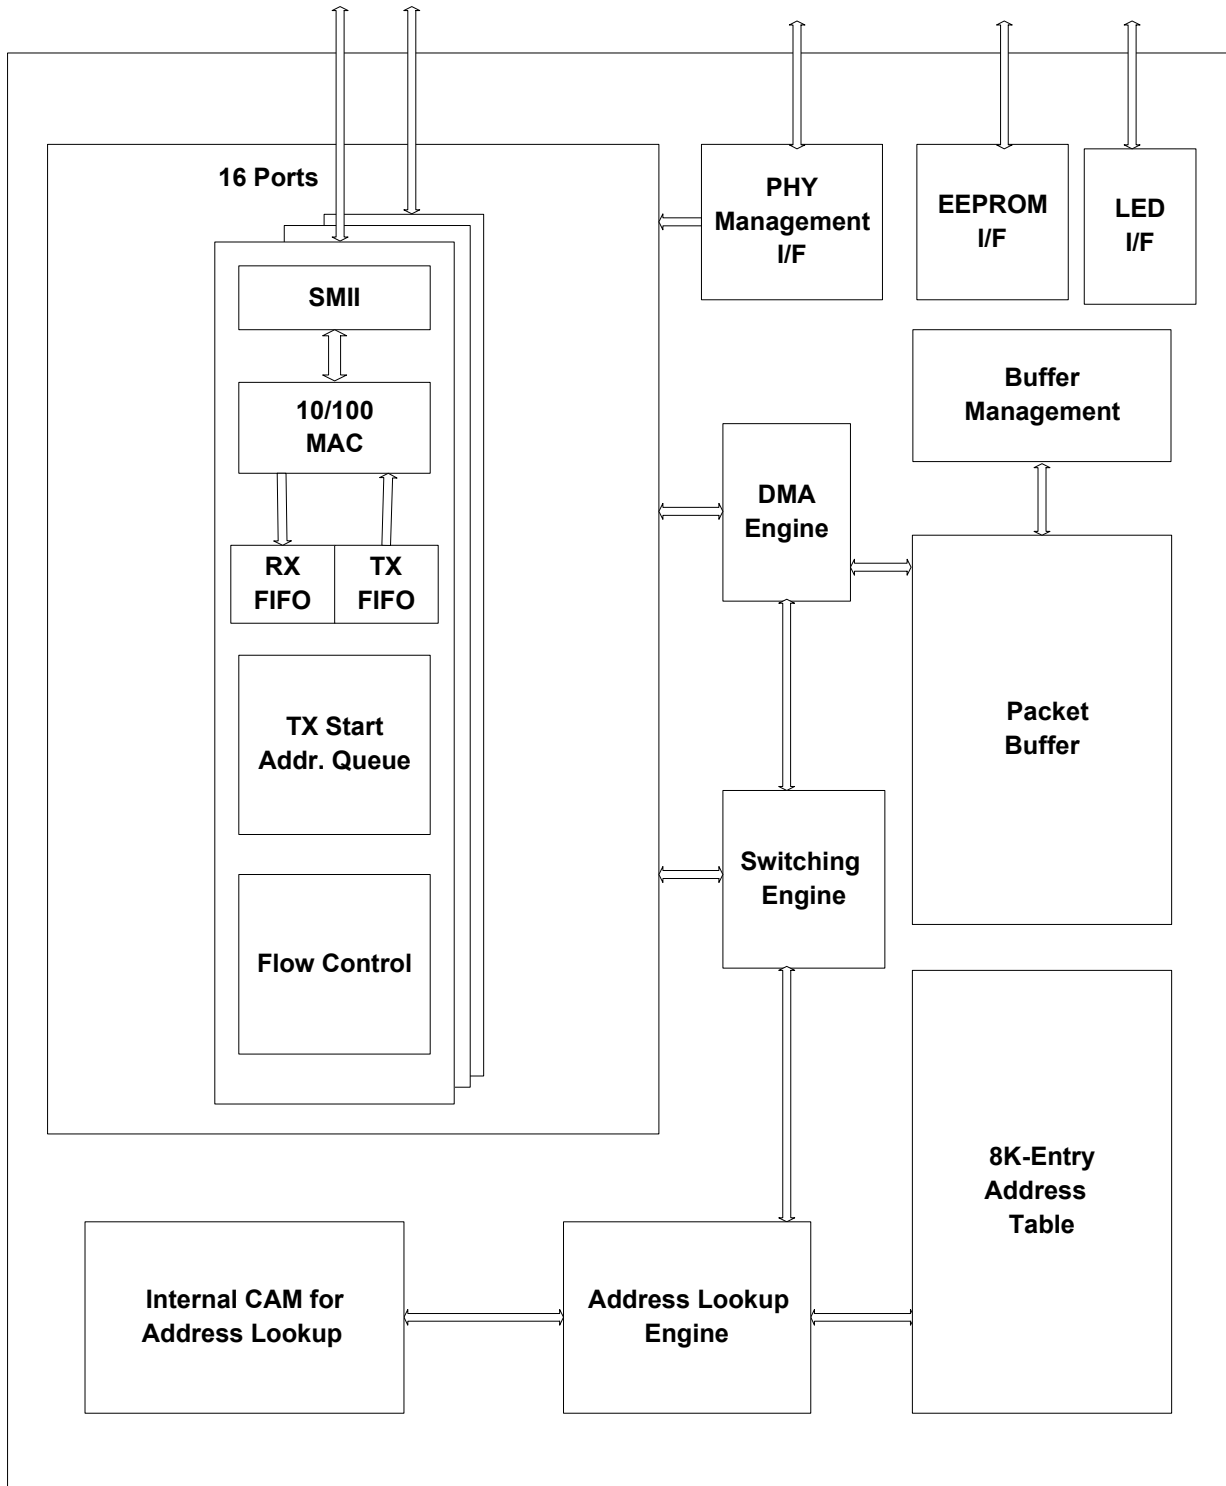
16 Ports

SMII

10/100
MAC

RX
FIFO

TX
FIFO

TX Start
Addr. Queue

Flow Control

PHY
Management
I/F

EEPROM
I/F

LED
I/F

Buffer
Management

DMA
Engine

Packet
Buffer

Switching
Engine

8K-Entry
Address
Table

Internal CAM for
Address Lookup

Address Lookup
Engine